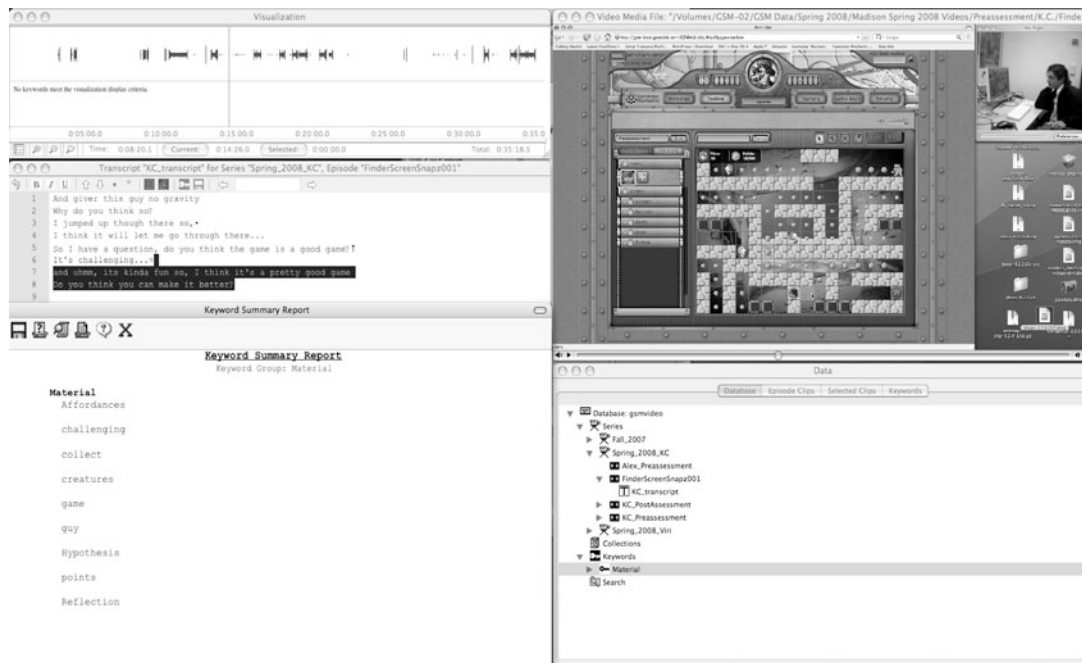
Visualization

No keywords meet the visualization display criteria.

0:05:00.0 0:10:00.0 0:15:00.0 0:20:00.0 0:25:00.0 0:30:00.0 0:35:0

Time: 0:08:20.1 Current: 0:14:26.0 Selected: 0:00:00.0 Total: 0:35:18.5

Transcript "KC_transcript" for Series "Spring_2008_KC", Episode "FinderScreenSnapz001"

1 And giver this guy no gravity
2 Why do you think so?
3 I jumped up though there so,
4 I think it will let me go through there...
5 So I have a question, do you think the game is a good game?
6 It's challenging...
7 and uhmm, its kinda fun so, I think it's a pretty good game.
8 Do you think you can make it better?
9

Keyword Summary Report

Keyword Summary Report
Keyword Group: Material

Material
Affordances
challenging
collect
creatures
game
guy
Hypothesis
points
Reflection

Video Media File: "/Volumes/GSM-02/GSM Data/Spring 2008/Madison Spring 2008 Videos/Preassessment/K.C./Finde

Data

Database Episode Clips Selected Clips Keywords

Database: gsmvideo
Series
Fall_2007
Spring_2008_KC
Alex_Preassessment
FinderScreenSnapz001
KC_transcript
KC_PostAssessment
KC_Preassessment
Spring_2008_Viri
Collections
Keywords
Material
Search